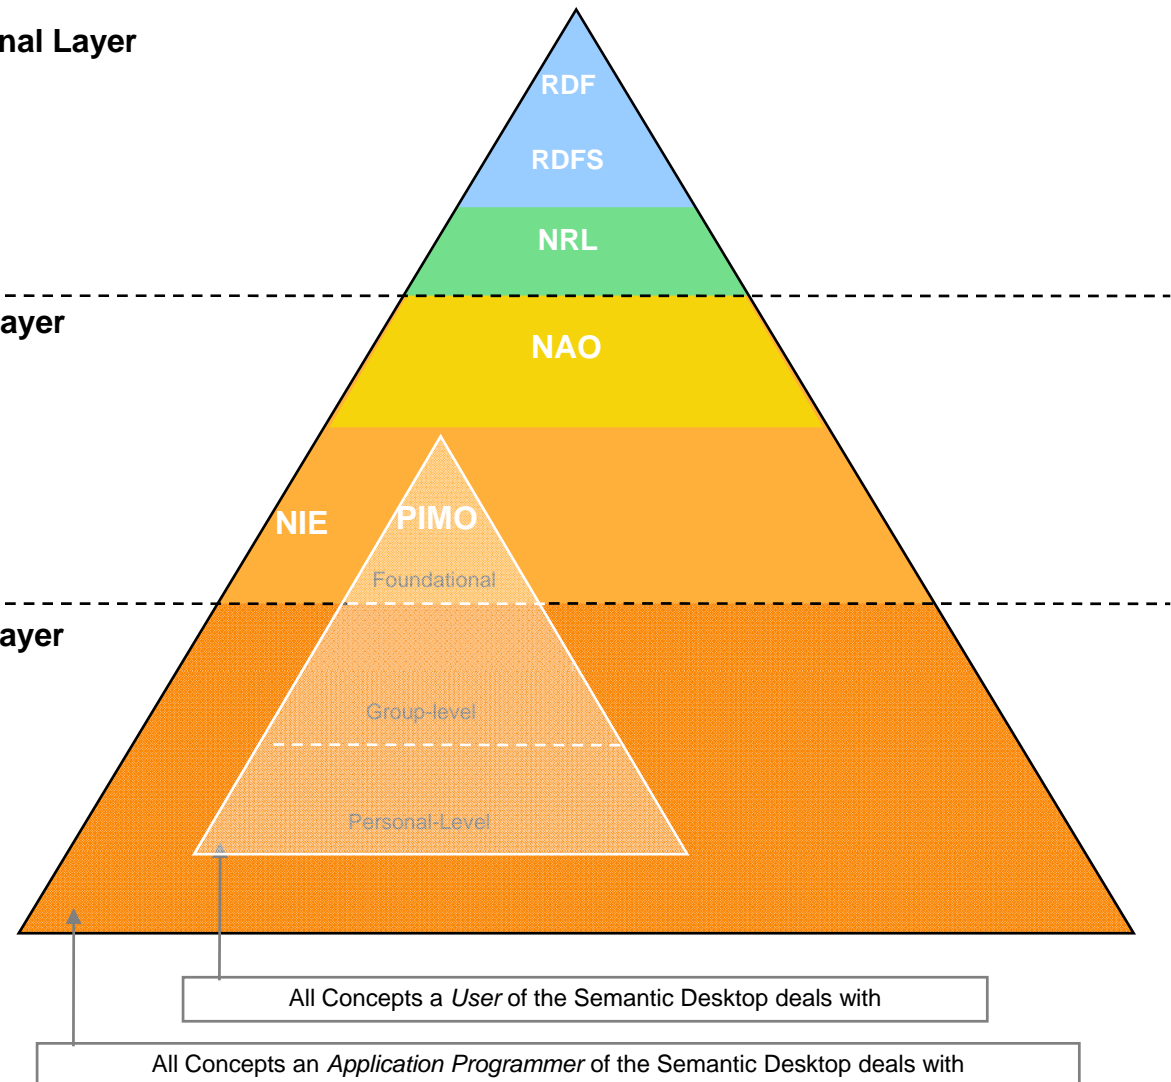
nal Layer

RDF

RDFS

NRL

ayer

NAO

NIE

PIMO

Foundational

ayer

Group-level

Personal-Level

All Concepts a *User* of the Semantic Desktop deals with

All Concepts an *Application Programmer* of the Semantic Desktop deals with